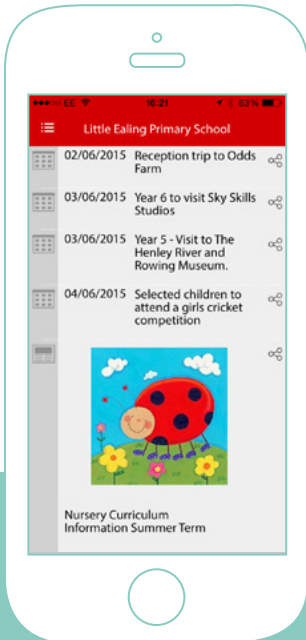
●●●○○ EE 16:21 83%

Little Ealing Primary School

02/06/2015 Reception trip to Odds Farm

03/06/2015 Year 6 to visit Sky Skills Studios

03/06/2015 Year 5 - Visit to The Henley River and Rowing Museum.

04/06/2015 Selected children to attend a girls cricket competition

Nursery Curriculum Information Summer Term